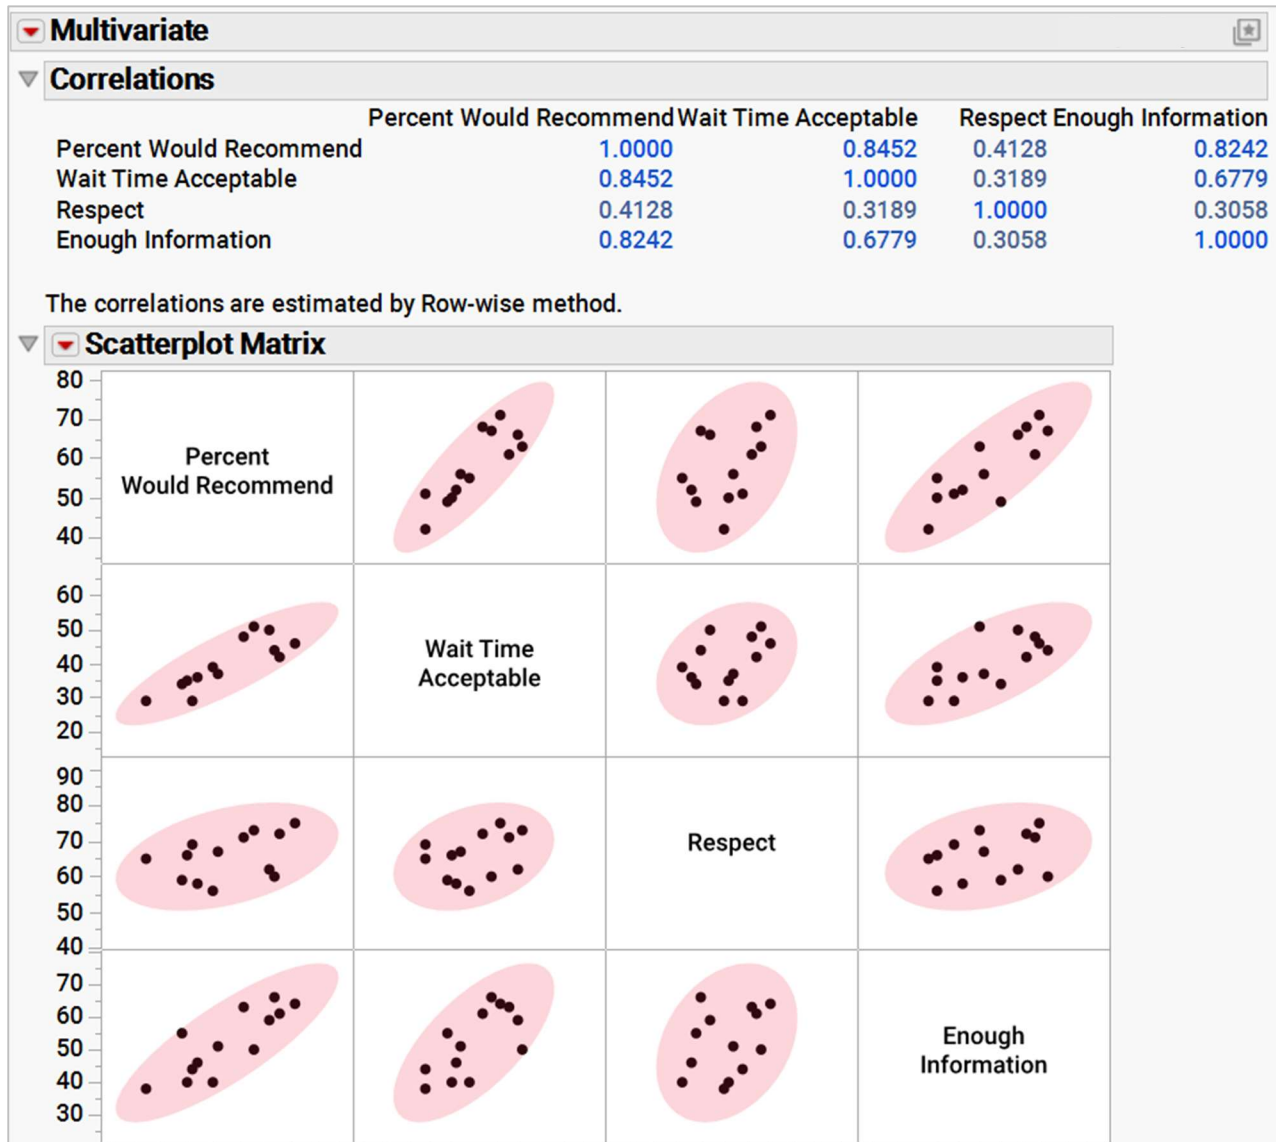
Multivariate

Correlations

| | Percent Would Recommend | Wait Time Acceptable | Respect | Enough Information |
|---|---|---|---|---|
| Percent Would Recommend | 1.0000 | 0.8452 | 0.4128 | 0.8242 |
| Wait Time Acceptable | 0.8452 | 1.0000 | 0.3189 | 0.6779 |
| Respect | 0.4128 | 0.3189 | 1.0000 | 0.3058 |
| Enough Information | 0.8242 | 0.6779 | 0.3058 | 1.0000 |

The correlations are estimated by Row-wise method.

Scatterplot Matrix

80
70
60
50
40

Percent Would Recommend

60
50
40
30
20

Wait Time Acceptable

90
80
70
60
50
40

Respect

70
60
50
40
30

Enough Information